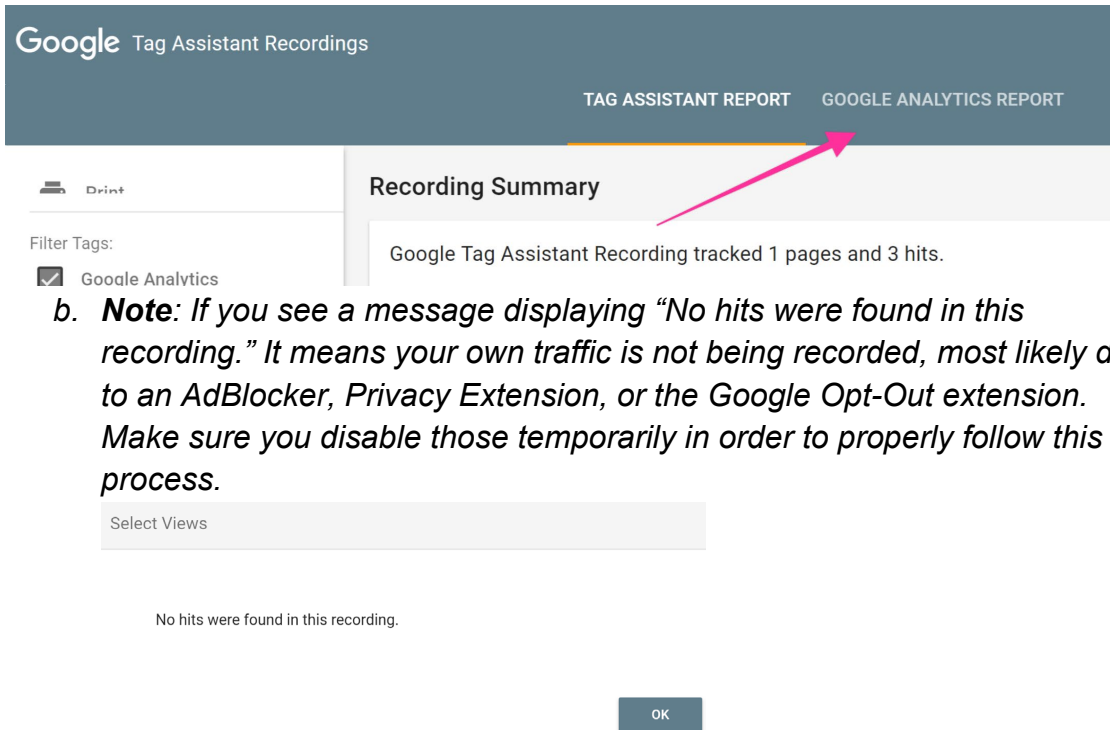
Google Tag Assistant Recordings

TAG ASSISTANT REPORT GOOGLE ANALYTICS REPORT

Print

Recording Summary

Filter Tags:

Google Analytics

Google Tag Assistant Recording tracked 1 pages and 3 hits.

b. ***Note**: If you see a message displaying “No hits were found in this recording.” It means your own traffic is not being recorded, most likely d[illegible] to an AdBlocker, Privacy Extension, or the Google Opt-Out extension. Make sure you disable those temporarily in order to properly follow this process.*

Select Views

No hits were found in this recording.

OK